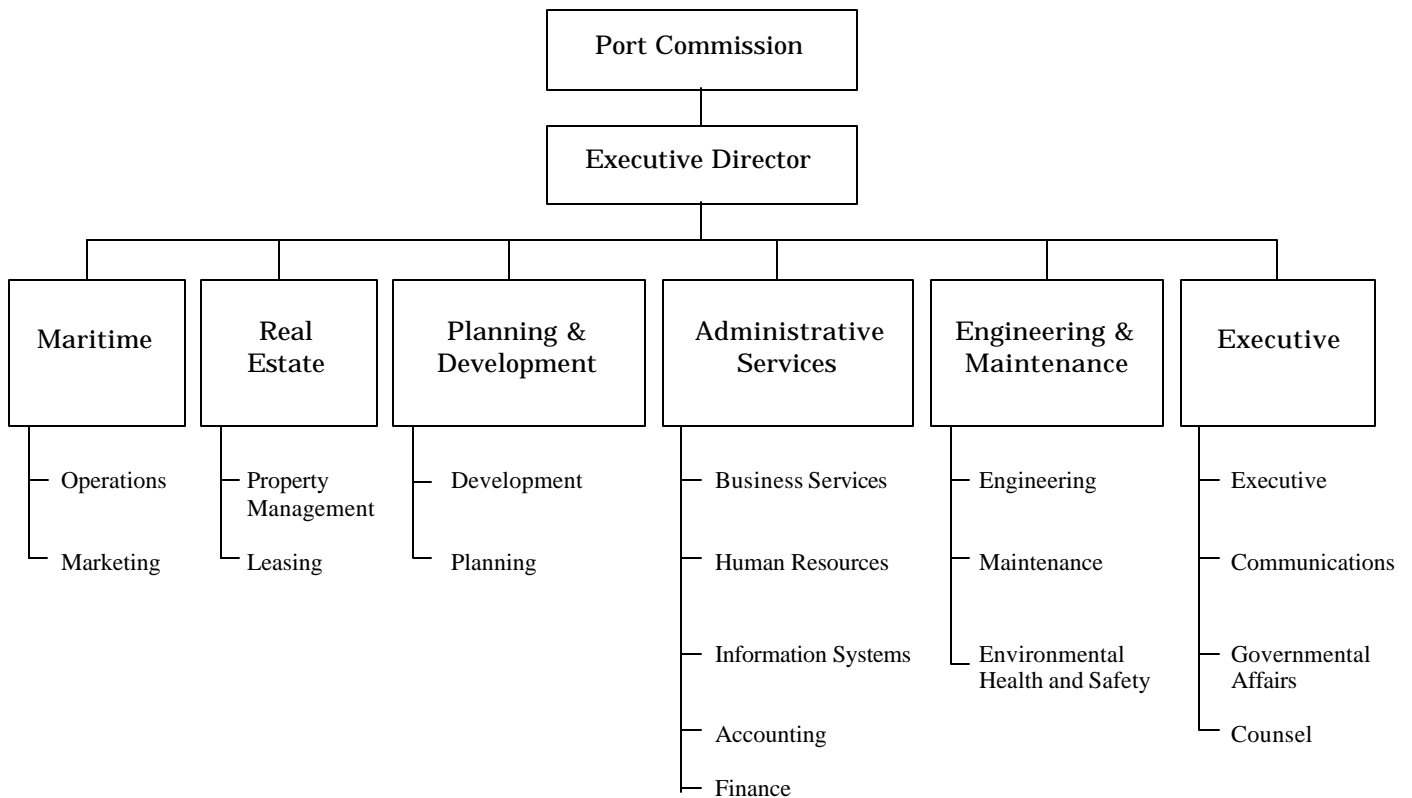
Port Commission

Executive Director

Maritime

Operations

Marketing

Real Estate

Property Management

Leasing

Planning & Development

Development

Planning

Administrative Services

Business Services

Human Resources

Information Systems

Accounting

Finance

Engineering & Maintenance

Engineering

Maintenance

Environmental Health and Safety

Executive

Executive

Communications

Governmental Affairs

Counsel